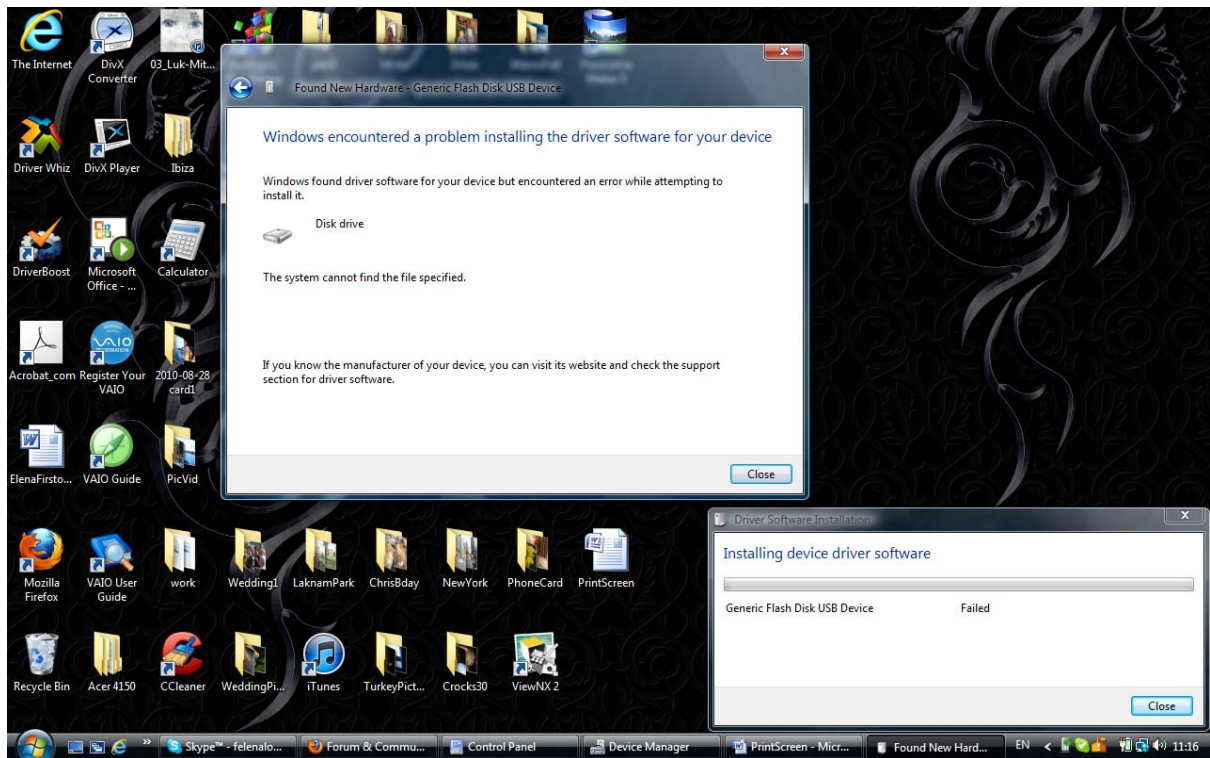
The Internet
DivX Converter
03_Luk-Mit...
Driver Whiz
DivX Player
Ibiza
DriverBoost
Microsoft Office - ...
Calculator
Acrobat_com
Register Your VAIO
2010-08-28 card1
ElenaFirsto...
VAIO Guide
PicVid

Found New Hardware - Generic Flash Disk USB Device

Windows encountered a problem installing the driver software for your device

Windows found driver software for your device but encountered an error while attempting to install it.

Disk drive

The system cannot find the file specified.

If you know the manufacturer of your device, you can visit its website and check the support section for driver software.

Close

Mozilla Firefox
VAIO User Guide
work
Wedding1
LaknamPark
ChrisBday
NewYork
PhoneCard
PrintScreen
Recycle Bin
Acer 4150
CCleaner
WeddingPi...
iTunes
TurkeyPict...
Crocks30
ViewNX 2

Driver Software Installation

Installing device driver software

Generic Flash Disk USB Device Failed

Close

Skype™ - felenalo...
Forum & Commu...
Control Panel
Device Manager
PrintScreen - Micr...
Found New Hard...
EN
11:16